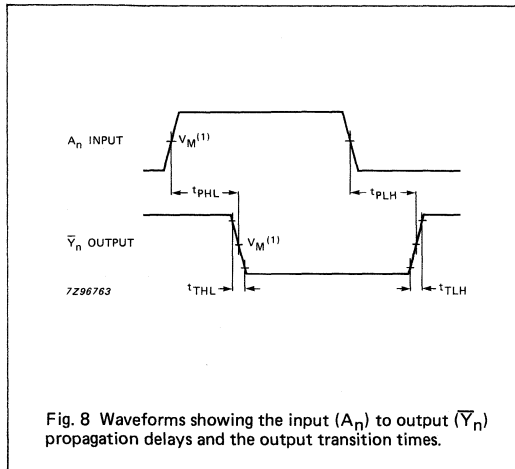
$A_n$ INPUT

$V_M^{(1)}$

$t_{PHL}$

$t_{PLH}$

$\overline{Y}_n$ OUTPUT

$V_M^{(1)}$

7Z96763

$t_{THL}$

$t_{TLH}$

Fig. 8 Waveforms showing the input ($A_n$) to output ($\overline{Y}_n$) propagation delays and the output transition times.